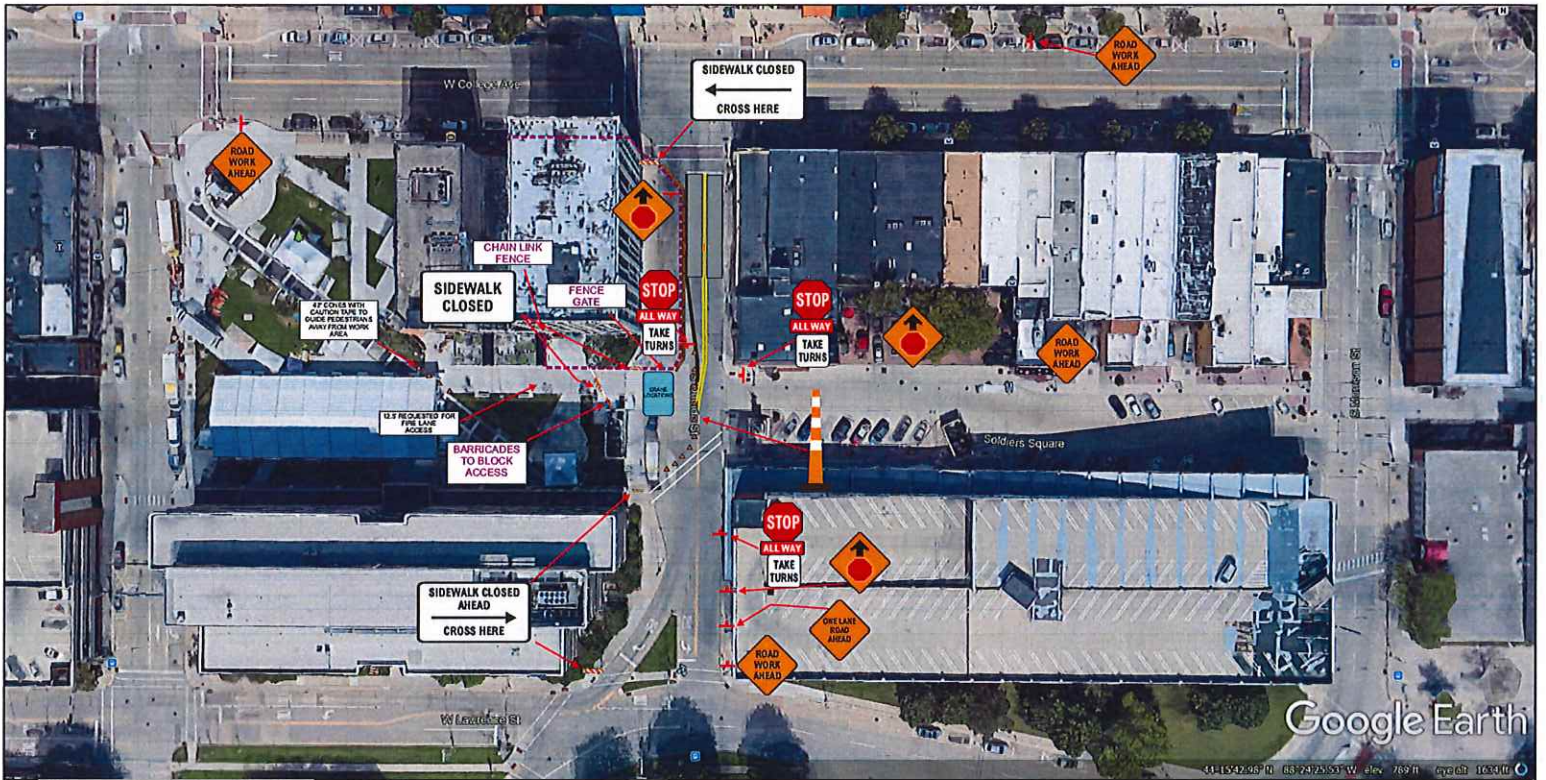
ROAD WORK AHEAD

W College Ave

SIDEWALK CLOSED
CROSS HERE

ROAD WORK AHEAD

CHAIN LINK FENCE

FENCE GATE

SIDEWALK CLOSED

STOP
ALL WAY
TAKE TURNS

STOP
ALL WAY
TAKE TURNS

ROAD WORK AHEAD

42" CONES WITH CAUTION TAPE TO GUIDE PEDESTRIANS AWAY FROM WORK AREA

CRANE LOCATION

12.5' REQUESTED FOR FIRE LANE ACCESS

BARRICADES TO BLOCK ACCESS

Soldiers Square

STOP
ALL WAY
TAKE TURNS

SIDEWALK CLOSED AHEAD
CROSS HERE

ONE LANE ROAD AHEAD

ROAD WORK AHEAD

W Lawrence St

Google Earth

44°15'42.96" N 88°24'25.53" W elev 789 ft eye alt 1634 ft